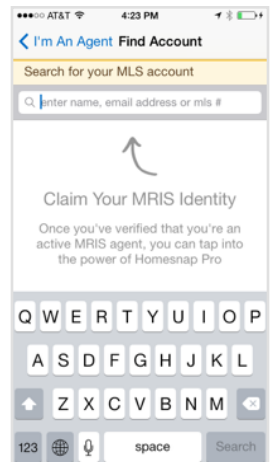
●●●○○ AT&T 4:23 PM

I'm An Agent Find Account

Search for your MLS account

enter name, email address or mls #

Claim Your MRIS Identity

Once you've verified that you're an active MRIS agent, you can tap into the power of Homesnap Pro

Q W E R T Y U I O P
A S D F G H J K L
Z X C V B N M
123 space Search